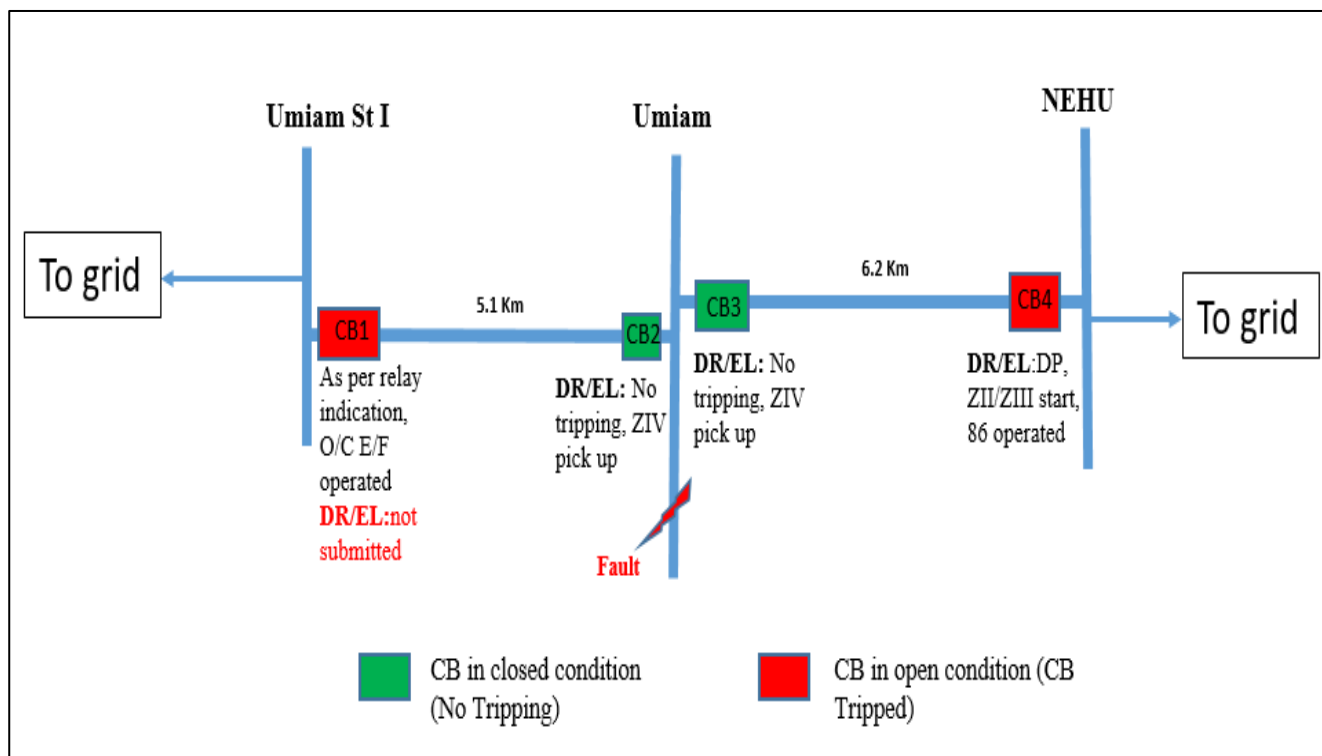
Umiam St I

Umiam

NEHU

To grid

5.1 Km

6.2 Km

To grid

CB1

CB2

CB3

CB4

As per relay indication, O/C E/F operated
DR/EL:not submitted

DR/EL: No tripping, ZIV pick up

DR/EL: No tripping, ZIV pick up

DR/EL:DP, ZII/ZIII start, 86 operated

Fault

CB in closed condition (No Tripping)

CB in open condition (CB Tripped)